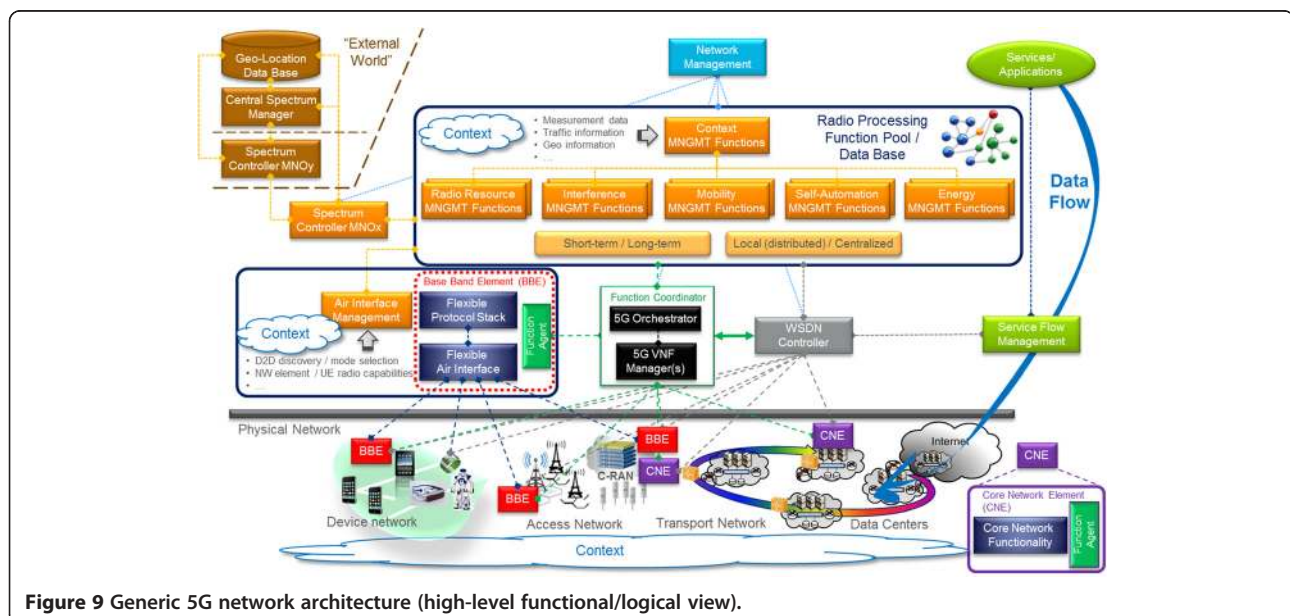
Geo-Location Data Base

"External World"

Central Spectrum Manager

Spectrum Controller MNOy

Network Management

Services/ Applications

Context

• Measurement data
• Traffic information
• Geo information
• ...

Context MNGMT Functions

Radio Processing Function Pool / Data Base

Data Flow

Spectrum Controller MNOx

Radio Resource MNGMT Functions

Interference MNGMT Functions

Mobility MNGMT Functions

Self-Automation MNGMT Functions

Energy MNGMT Functions

Short-term / Long-term

Local (distributed) / Centralized

Base Band Element (BBE)

Air Interface Management

Flexible Protocol Stack

Function Agent

Flexible Air Interface

Context

• D2D discovery / mode selection
• NW element / UE radio capabilities
• ...

Function Coordinator

5G Orchestrator

5G VNF Manager(s)

WSDN Controller

Service Flow Management

Physical Network

BBE

BBE

CNE

BBE

CNE

C-RAN

Internet

CNE

Device network

Access Network

Transport Network

Data Centers

Core Network Element (CNE)

Core Network Functionality

Function Agent

Context

**Figure 9** Generic 5G network architecture (high-level functional/logical view).